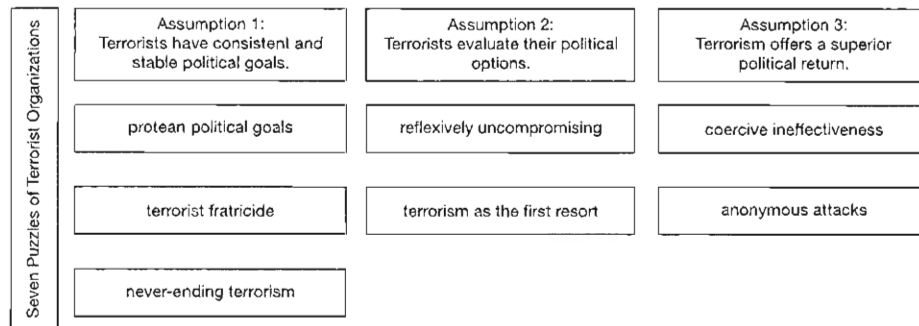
Seven Puzzles of Terrorist Organizations

Assumption 1:
Terrorists have consistent and stable political goals.

Assumption 2:
Terrorists evaluate their political options.

Assumption 3:
Terrorism offers a superior political return.

protean political goals

reflexively uncompromising

coercive ineffectiveness

terrorist fratricide

terrorism as the first resort

anonymous attacks

never-ending terrorism